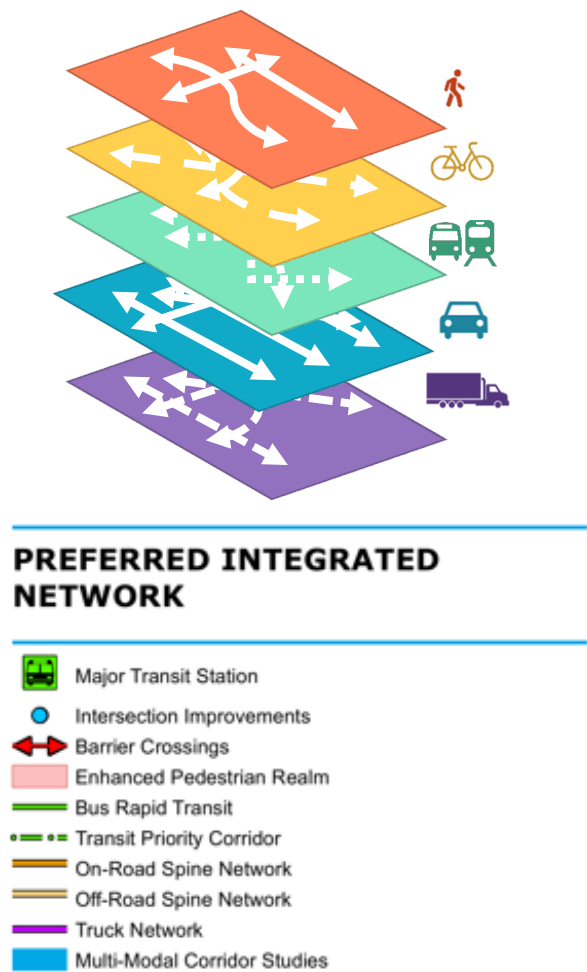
PREFERRED INTEGRATED NETWORK

Major Transit Station
Intersection Improvements
Barrier Crossings
Enhanced Pedestrian Realm
Bus Rapid Transit
Transit Priority Corridor
On-Road Spine Network
Off-Road Spine Network
Truck Network
Multi-Modal Corridor Studies